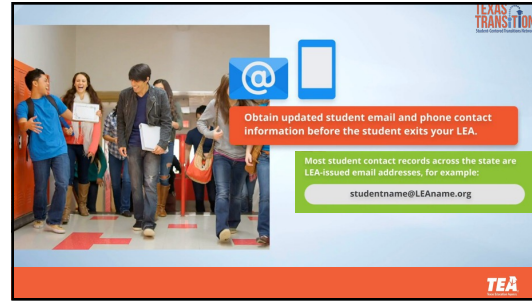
TEXAS TRANSITION
Student-Centered Transitions Network

@

Obtain updated student email and phone contact information before the student exits your LEA.

Most student contact records across the state are LEA-issued email addresses, for example:

studentname@LEAname.org

TEA
Texas Education Agency